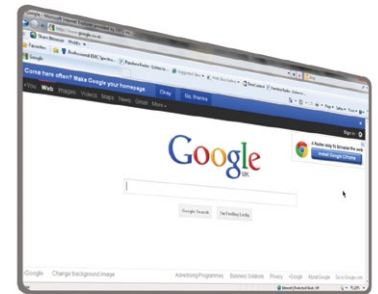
Google
Favorites
Google
Come here often? Make Google your homepage
Okay
No, thanks
+You Web Images Videos Maps News Gmail More
Sign in
Google
UK
A faster way to browse the web
Install Google Chrome
Google Search
I'm Feeling Lucky
Google Change background image
Advertising Programmes Business Solutions Privacy +Google About Google Go to Google.com